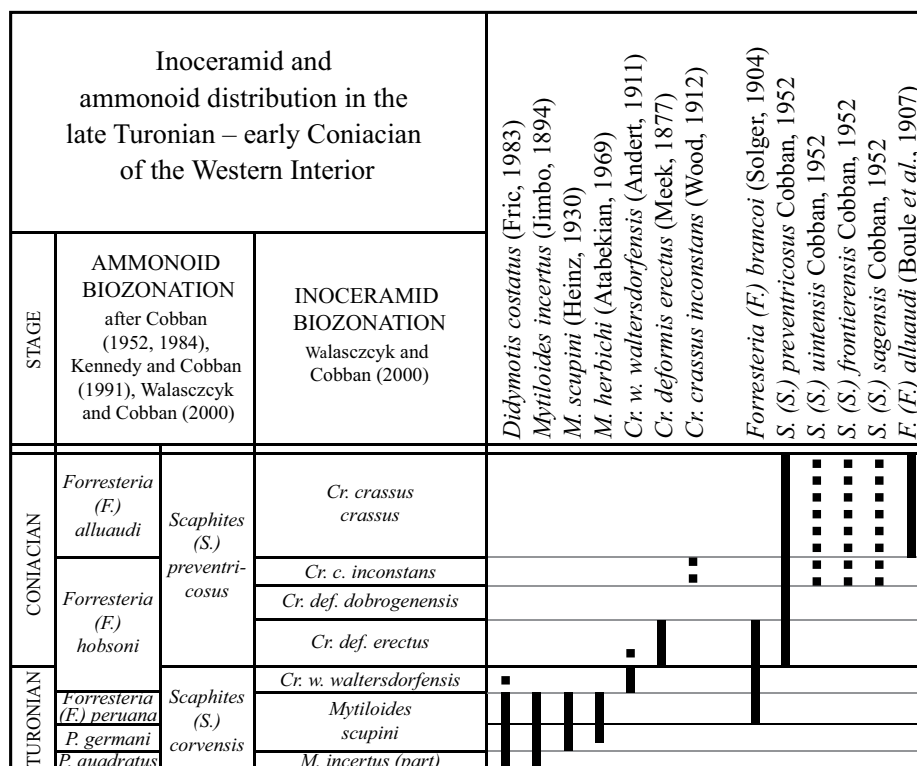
Inoceramid and ammonoid distribution in the late Turonian – early Coniacian of the Western Interior

Didymotis costatus (Fric, 1983)
Mytiloides incertus (Jimbo, 1894)
M. scupini (Heinz, 1930)
M. herbichi (Atabekian, 1969)
Cr. w. waltersdorfensis (Andert, 1911)
Cr. deformis erectus (Meek, 1877)
Cr. crassus inconstans (Wood, 1912)
Forresteria (F.) brancoi (Solger, 1904)
S. (S.) preventricosus Cobban, 1952
S. (S.) uintensis Cobban, 1952
S. (S.) frontierensis Cobban, 1952
S. (S.) sagensis Cobban, 1952
F. (F.) alluaudi (Boule et al., 1907)

| STAGE | AMMONOID BIOZONATION after Cobban (1952, 1984), Kennedy and Cobban (1991), Walasczcyk and Cobban (2000) | | INOCERAMID BIOZONATION Walasczcyk and Cobban (2000) |
|---|---|---|---|
| CONIACIAN | Forresteria (F.) alluaudi | Scaphites (S.) preventricosus | Cr. crassus crassus |
| | Forresteria (F.) hobsoni | | Cr. c. inconstans |
| | | | Cr. def. dobrogenensis |
| | | | Cr. def. erectus |
| TURONIAN | | Scaphites (S.) corvensis | Cr. w. waltersdorfensis |
| | Forresteria (F.) peruana | | Mytiloides scupini |
| | P. germani | | |
| | P. quadratus | | M. incertus (part) |